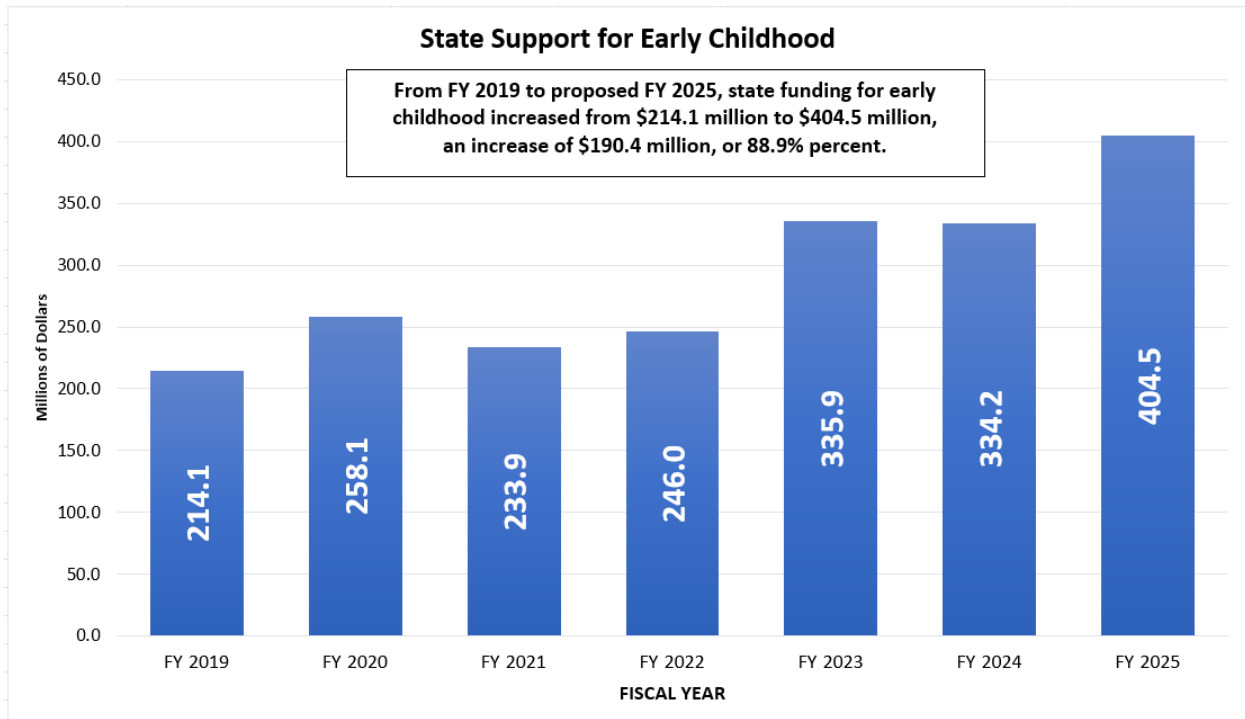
State Support for Early Childhood

From FY 2019 to proposed FY 2025, state funding for early childhood increased from $214.1 million to $404.5 million, an increase of $190.4 million, or 88.9% percent.

Millions of Dollars

450.0
400.0
350.0
300.0
250.0
200.0
150.0
100.0
50.0
0.0

214.1
258.1
233.9
246.0
335.9
334.2
404.5

FY 2019
FY 2020
FY 2021
FY 2022
FY 2023
FY 2024
FY 2025

FISCAL YEAR